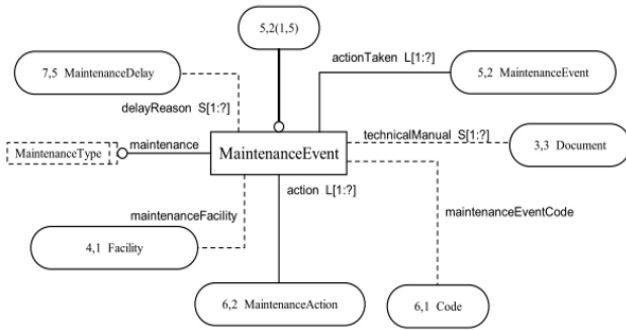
5,2(1,5)

7,5 MaintenanceDelay

actionTaken L[1:?]

5,2 MaintenanceEvent

delayReason S[1:?]

MaintenanceType

maintenance

MaintenanceEvent

technicalManual S[1:?]

3,3 Document

action L[1:?]

maintenanceFacility

maintenanceEventCode

4,1 Facility

6,2 MaintenanceAction

6,1 Code